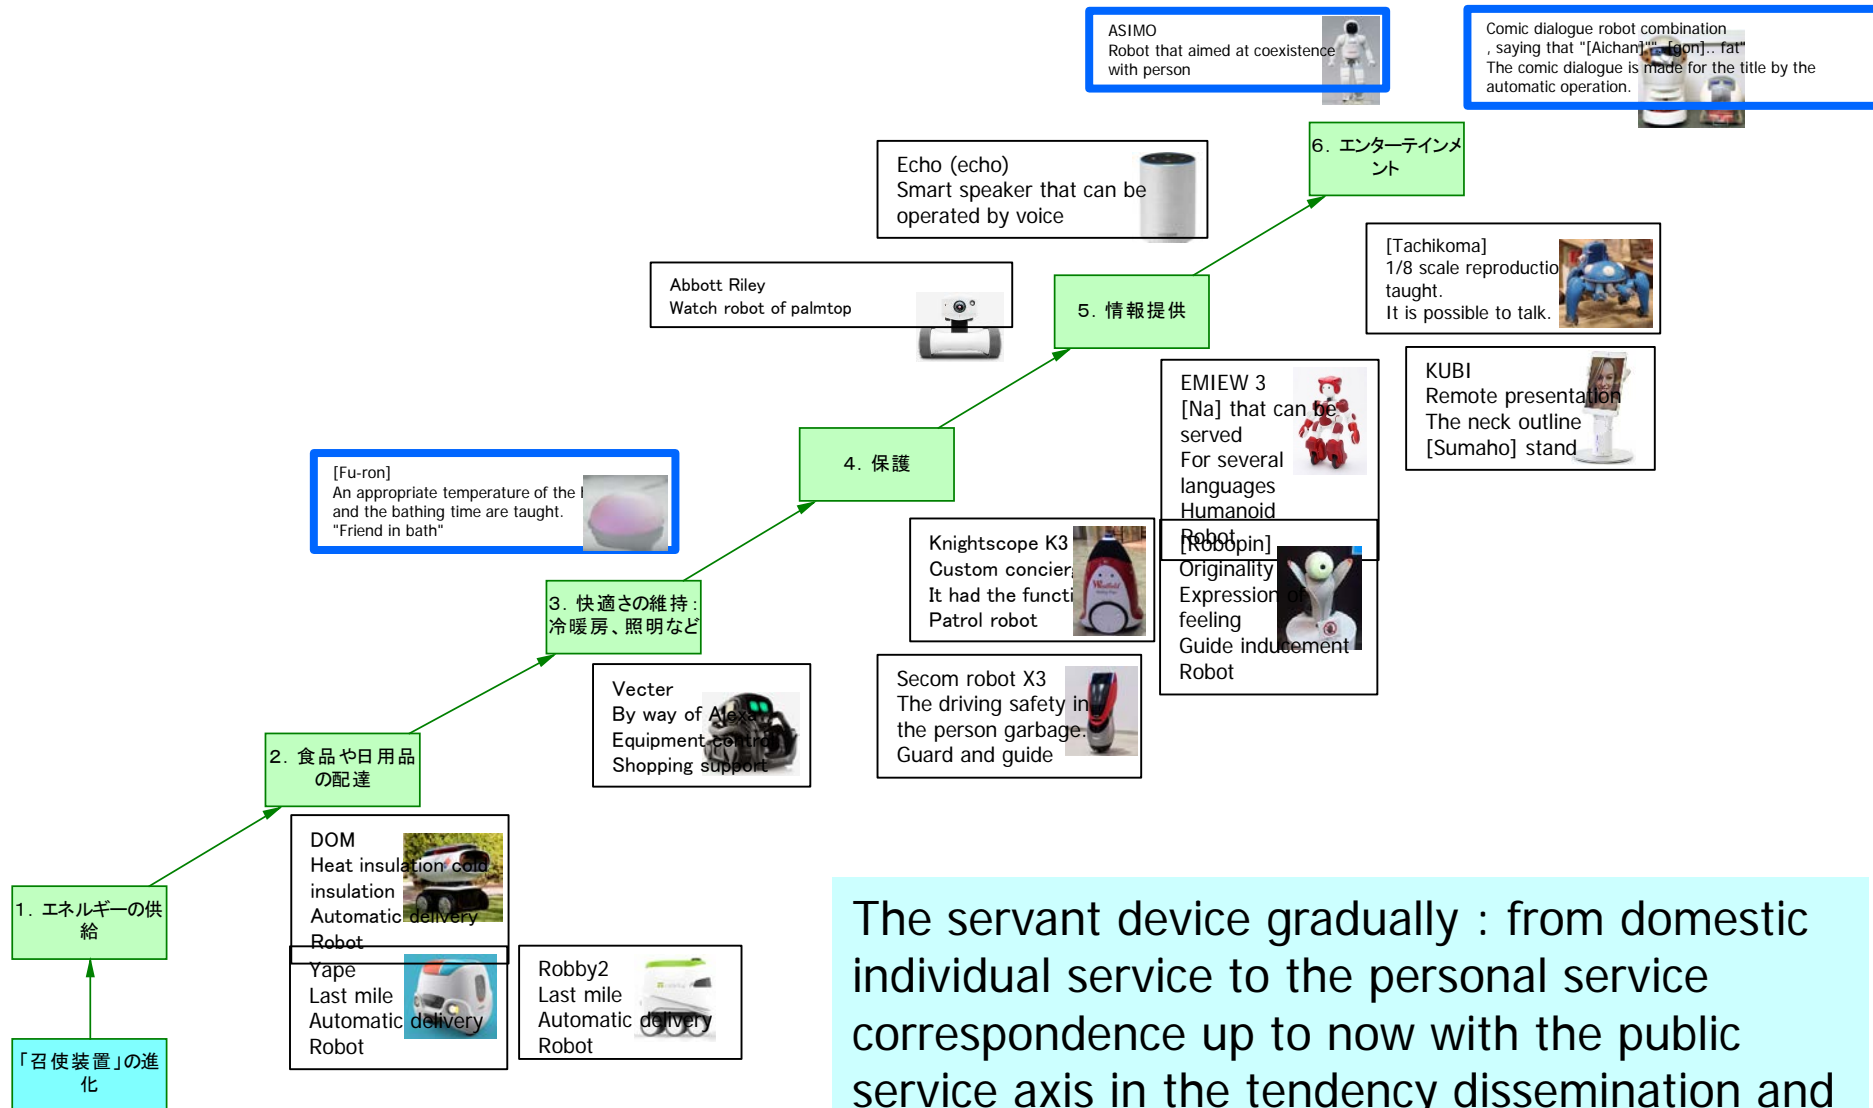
ASIMO
Robot that aimed at coexistence with person

Comic dialogue robot combination , saying that "[Aichan]" "[gon].. fat"
The comic dialogue is made for the title by the automatic operation.

6. エンターテインメント

Echo (echo)
Smart speaker that can be operated by voice

[Tachikoma]
1/8 scale reproductio
taught.
It is possible to talk.

Abbott Riley
Watch robot of palmtop

5. 情報提供

KUBI
Remote presentation
The neck outline
[Sumaho] stand

EMIEW 3
[Na] that can be served
For several languages
Humanoid
Robot

[Fu-ron]
An appropriate temperature of the b and the bathing time are taught.
"Friend in bath"

4. 保護

[Robopin]
Originality
Expression of feeling
Guide inducement
Robot

Knightscope K3
Custom concier
It had the functi
Patrol robot

3. 快適さの維持：冷暖房、照明など

Secom robot X3
The driving safety in the person garbage.
Guard and guide

Vecter
By way of Alexa
Equipment control
Shopping support

2. 食品や日用品の配達

DOM
Heat insulation cold insulation
Automatic delivery
Robot

1. エネルギーの供給

Yape
Last mile
Automatic delivery
Robot

Robby2
Last mile
Automatic delivery
Robot

「召使装置」の進化

The servant device gradually : from domestic individual service to the personal service correspondence up to now with the public service axis in the tendency dissemination and